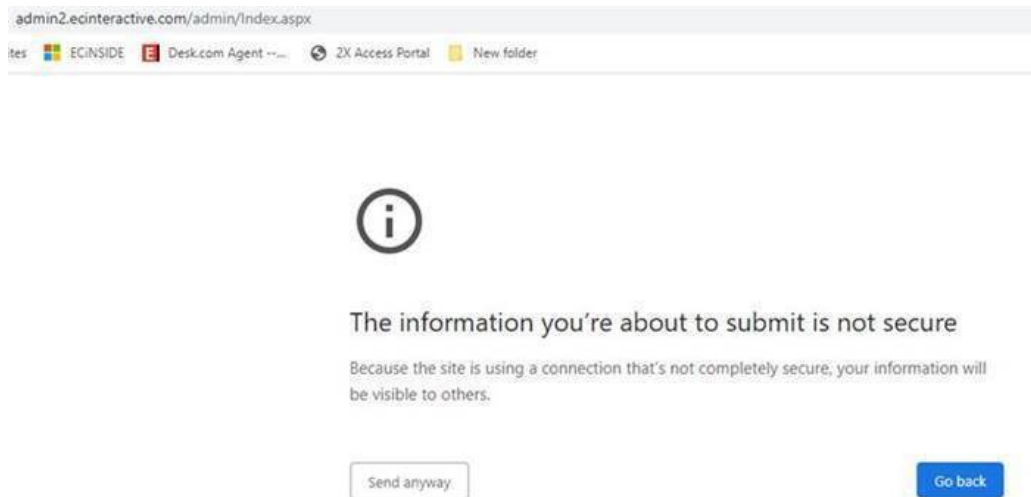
admin2.ecinteractive.com/admin/Index.aspx

tes ECiNSIDE Desk.com Agent -... 2X Access Portal New folder

The information you're about to submit is not secure

Because the site is using a connection that's not completely secure, your information will be visible to others.

Send anyway

Go back